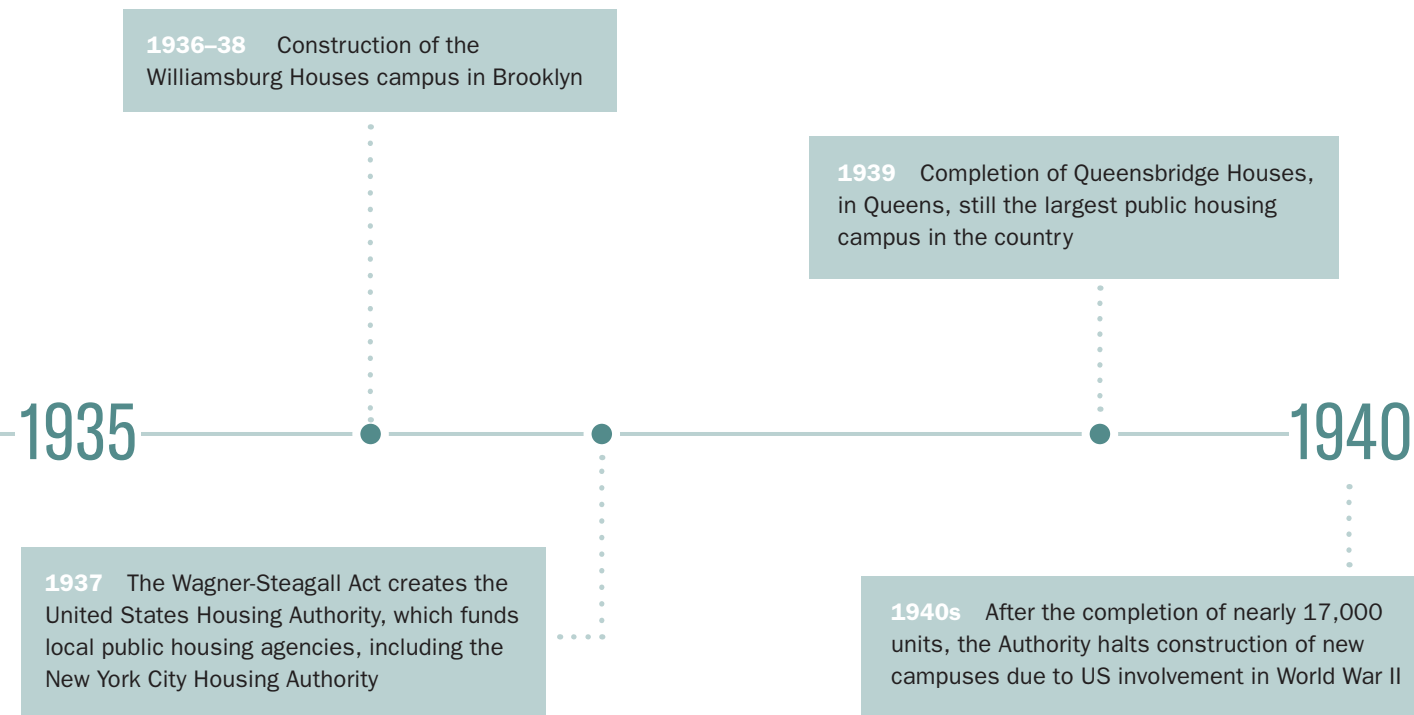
1936–38 Construction of the Williamsburg Houses campus in Brooklyn

1939 Completion of Queensbridge Houses, in Queens, still the largest public housing campus in the country

1935

1940

1937 The Wagner-Steagall Act creates the United States Housing Authority, which funds local public housing agencies, including the New York City Housing Authority

1940s After the completion of nearly 17,000 units, the Authority halts construction of new campuses due to US involvement in World War II